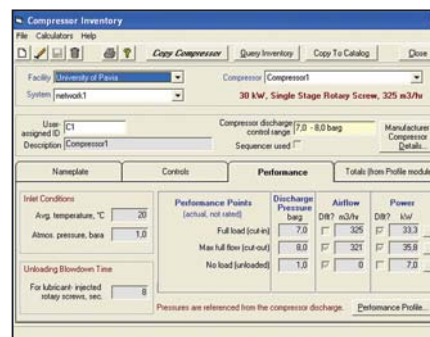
Compressor Inventory
File Calculators Help
Copy Compressor Query Inventory Copy To Catalog Close
Facility University of Pavia
Compressor Compressor1
System network1
30 kW, Single Stage Rotary Screw, 325 m3/hr
User-assigned ID C1
Description Compressor1
Compressor discharge control range 7,0 - 8,0 barg
Sequencer used
Manufacturer Compressor Details...
Nameplate
Controls
Performance
Totals (from Profile module
Inlet Conditions
Avg. temperature, °C 20
Atmos. pressure, bara 1,0
Unloading Blowdown Time
For lubricant- injected rotary screws, sec. 6
Performance Points (actual, not rated)
Discharge Pressure barg
Airflow Dflt? m3/hr
Power Dflt? kW
Full load (cut-in) 7,0 325 33,3
Max full flow (cut-out) 8,0 321 35,8
No load (unloaded) 1,0 0 7,0
Pressures are referenced from the compressor discharge.
Performance Profile...